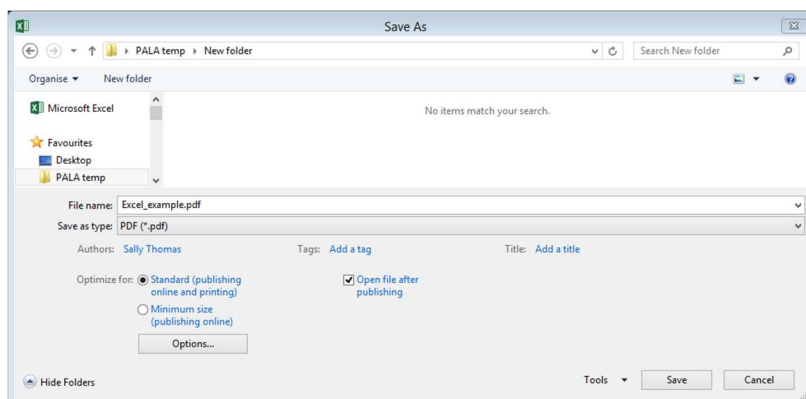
Save As

PALA temp ▸ New folder

Search New folder

Organise ▾ New folder

Microsoft Excel

Favourites

Desktop

PALA temp

No items match your search.

File name: Excel_example.pdf

Save as type: PDF (*.pdf)

Authors: Sally Thomas

Tags: Add a tag

Title: Add a title

Optimize for: Standard (publishing online and printing)

Minimum size (publishing online)

Open file after publishing

Options...

Hide Folders

Tools ▾

Save

Cancel